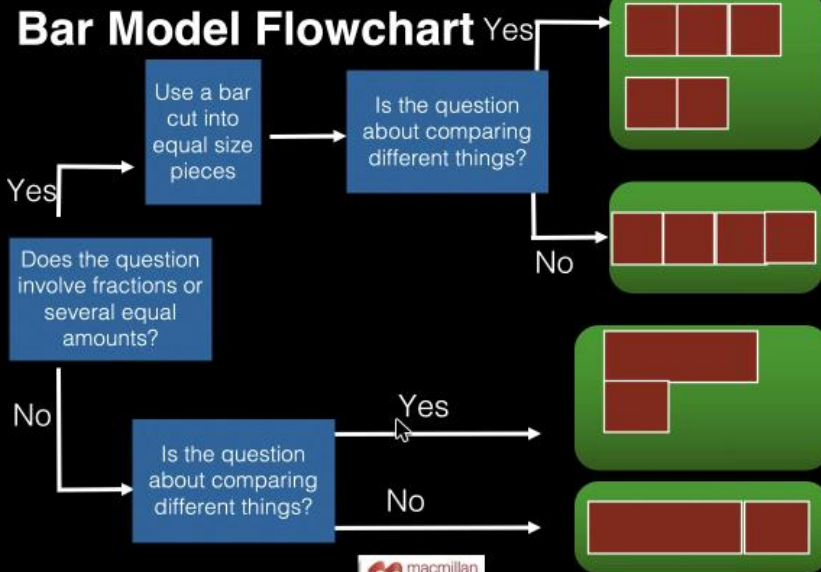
Bar Model Flowchart

Does the question involve fractions or several equal amounts?

Yes

Use a bar cut into equal size pieces

Is the question about comparing different things?

Yes

No

No

Is the question about comparing different things?

Yes

No

macmillan